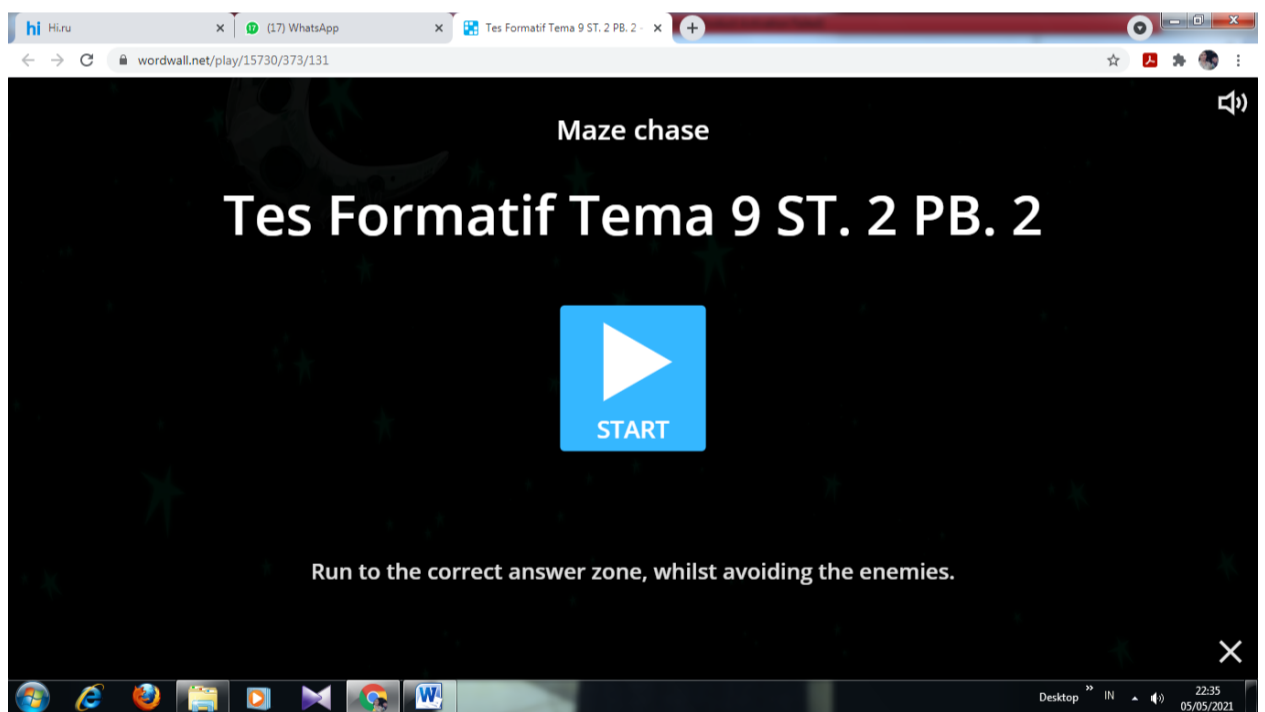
hi Hi.ru
(17) WhatsApp
Tes Formatif Tema 9 ST. 2 PB. 2

wordwall.net/play/15730/373/131

Maze chase

Tes Formatif Tema 9 ST. 2 PB. 2

START

Run to the correct answer zone, whilst avoiding the enemies.

Desktop IN 22:35 05/05/2021